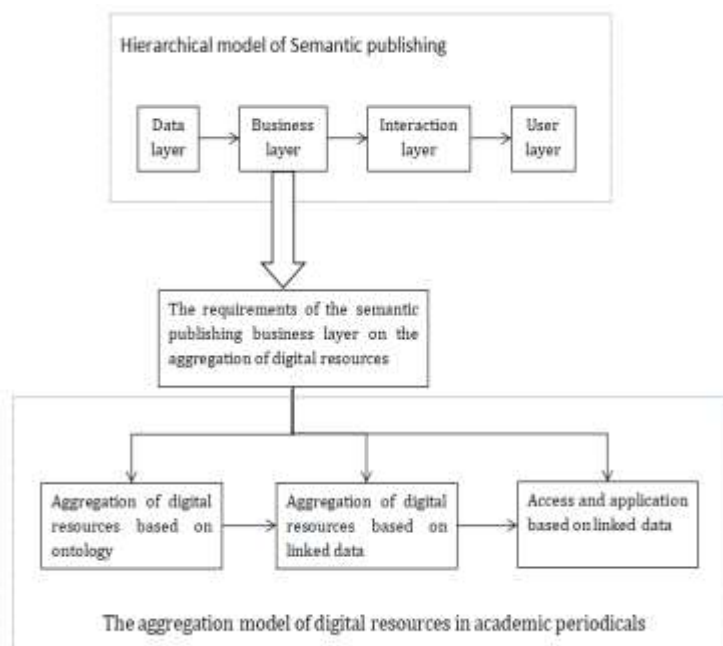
Hierarchical model of Semantic publishing

Data layer

Business layer

Interaction layer

User layer

The requirements of the semantic publishing business layer on the aggregation of digital resources

Aggregation of digital resources based on ontology

Aggregation of digital resources based on linked data

Access and application based on linked data

The aggregation model of digital resources in academic periodicals